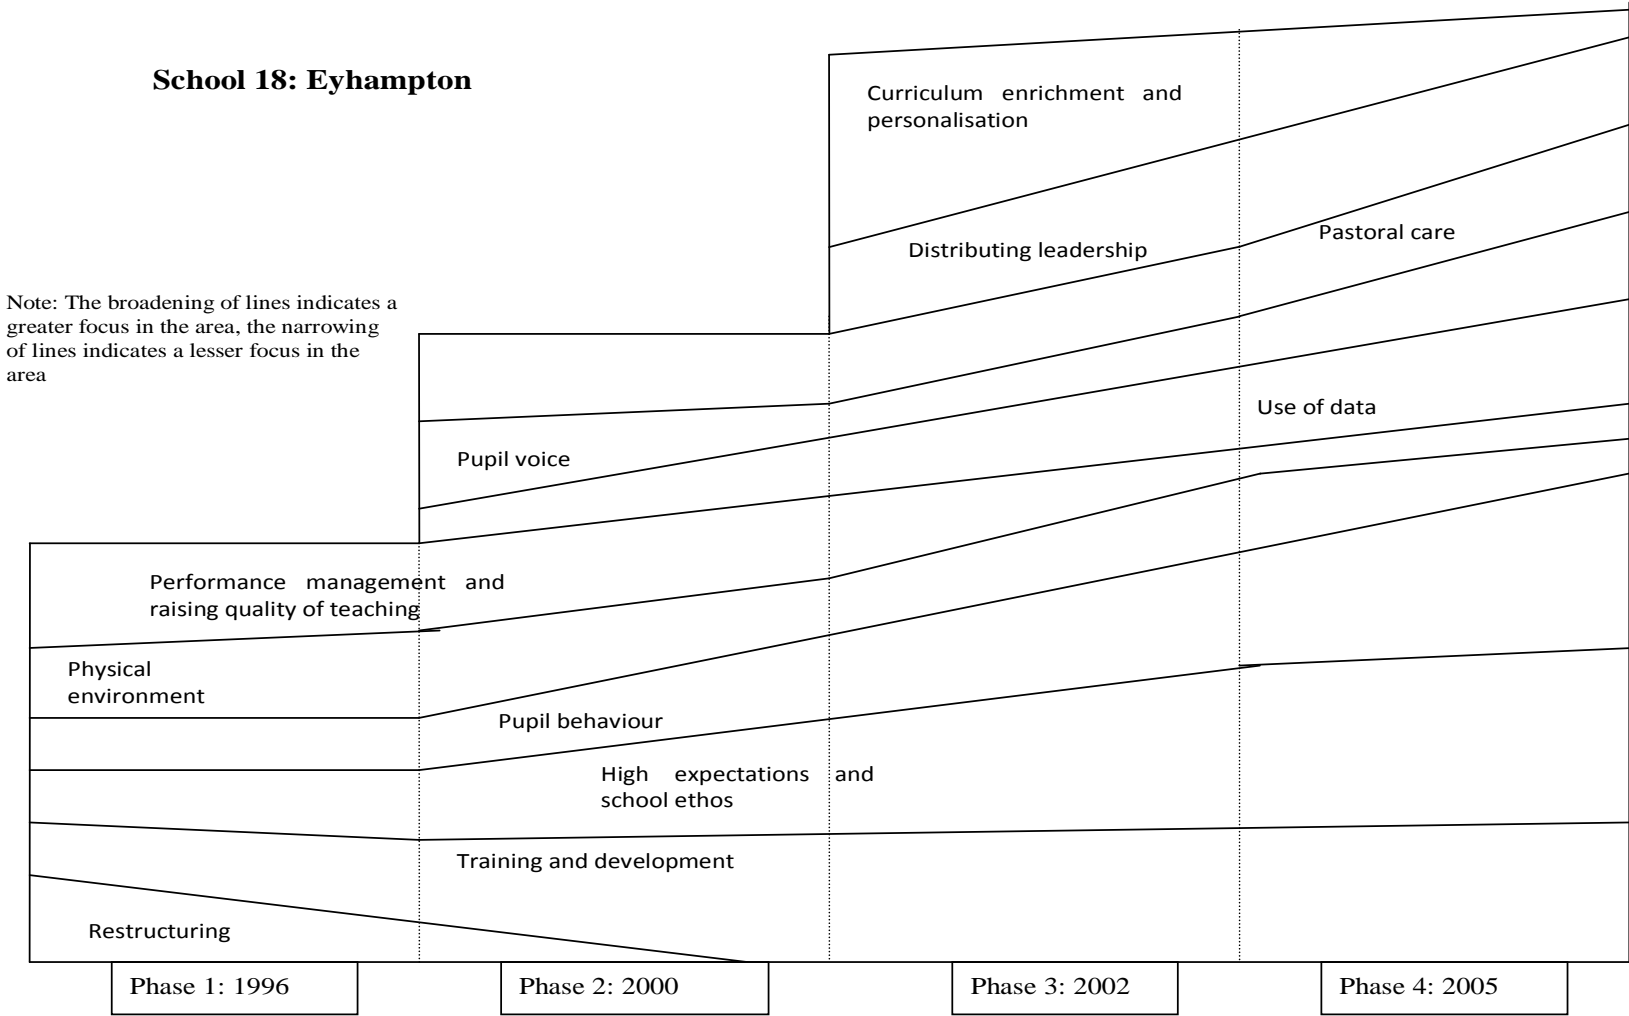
School 18: Eyhampton

Curriculum enrichment and personalisation

Distributing leadership

Pastoral care

Note: The broadening of lines indicates a greater focus in the area, the narrowing of lines indicates a lesser focus in the area

Use of data

Pupil voice

Performance management and raising quality of teaching

Physical environment

Pupil behaviour

High expectations and school ethos

Training and development

Restructuring

Phase 1: 1996

Phase 2: 2000

Phase 3: 2002

Phase 4: 2005